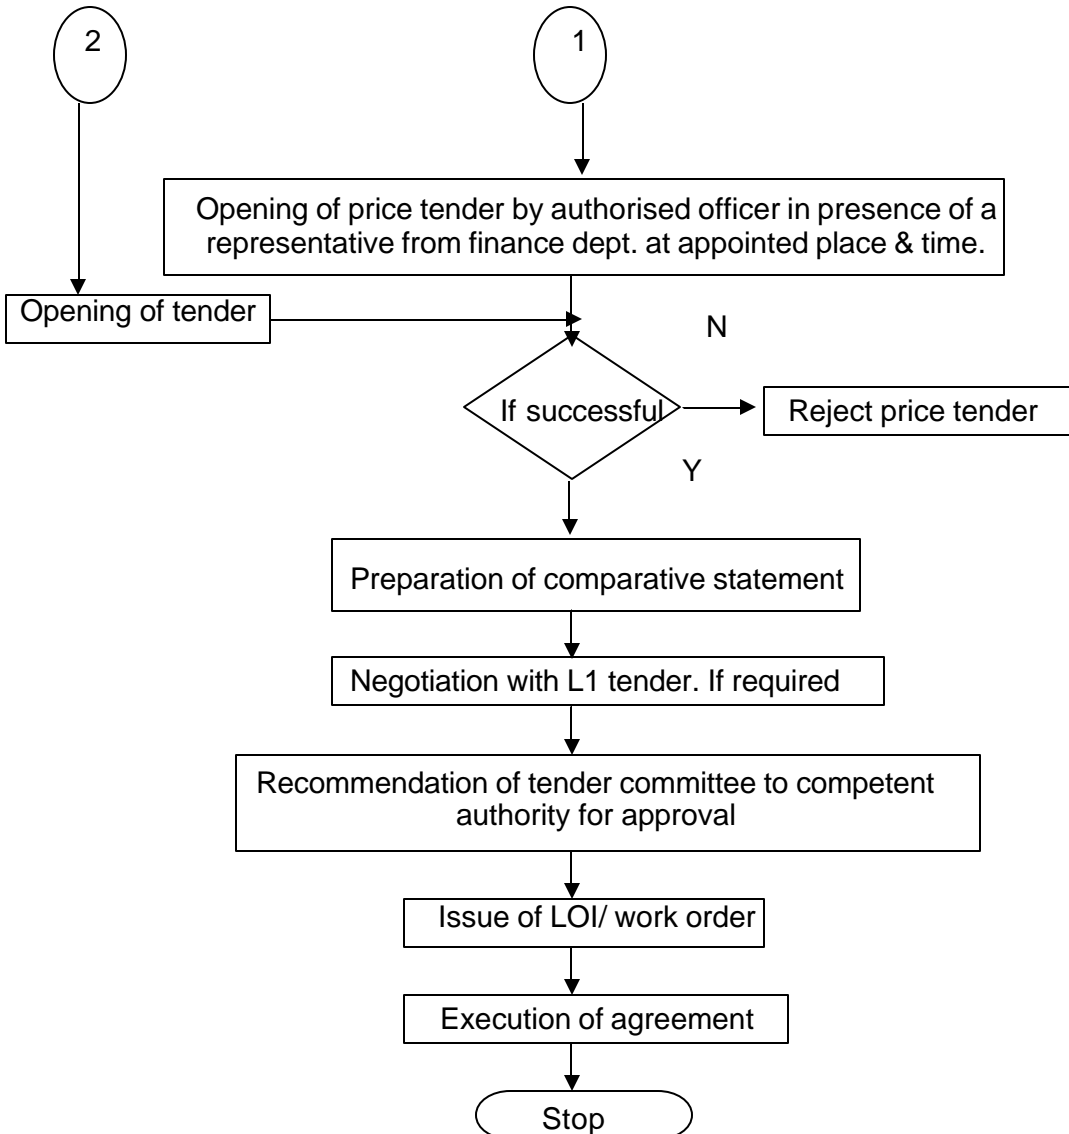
2

1

Opening of price tender by authorised officer in presence of a representative from finance dept. at appointed place & time.

Opening of tender

N

If successful

Reject price tender

Y

Preparation of comparative statement

Negotiation with L1 tender. If required

Recommendation of tender committee to competent authority for approval

Issue of LOI/ work order

Execution of agreement

Stop